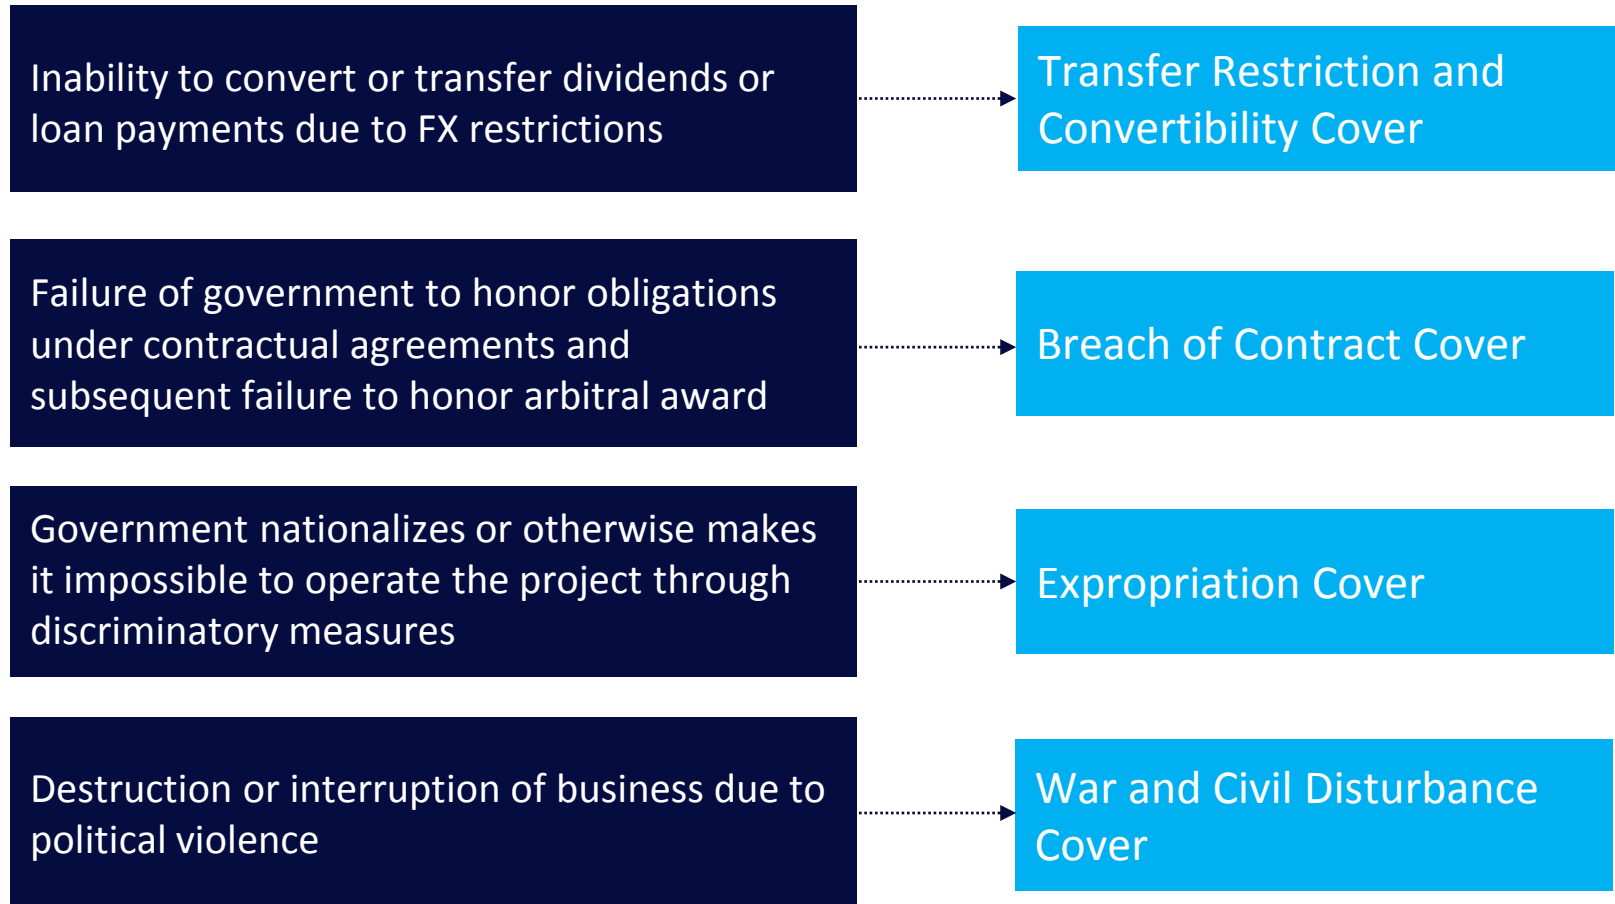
Inability to convert or transfer dividends or loan payments due to FX restrictions

Transfer Restriction and Convertibility Cover

Failure of government to honor obligations under contractual agreements and subsequent failure to honor arbitral award

Breach of Contract Cover

Government nationalizes or otherwise makes it impossible to operate the project through discriminatory measures

Expropriation Cover

Destruction or interruption of business due to political violence

War and Civil Disturbance Cover